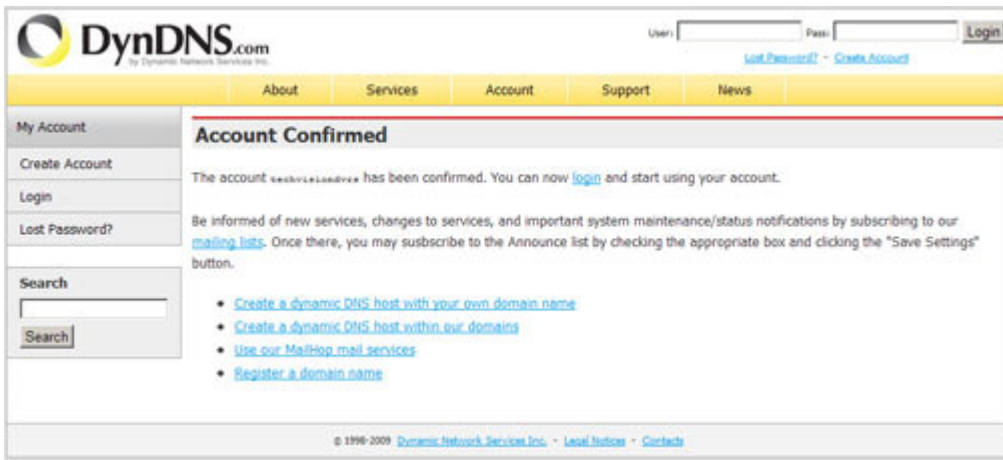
DynDNS.com
by Dynamic Network Services Inc.

User: Pass: Login
Lost Password? · Create Account

About Services Account Support News

My Account
Create Account
Login
Lost Password?

Search
Search

Account Confirmed

The account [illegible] has been confirmed. You can now login and start using your account.

Be informed of new services, changes to services, and important system maintenance/status notifications by subscribing to our mailing lists. Once there, you may susbscribe to the Announce list by checking the appropriate box and clicking the "Save Settings" button.

- Create a dynamic DNS host with your own domain name
- Create a dynamic DNS host within our domains
- Use our MailHop mail services
- Register a domain name

© 1998-2009 Dynamic Network Services Inc. · Legal Notices · Contacts